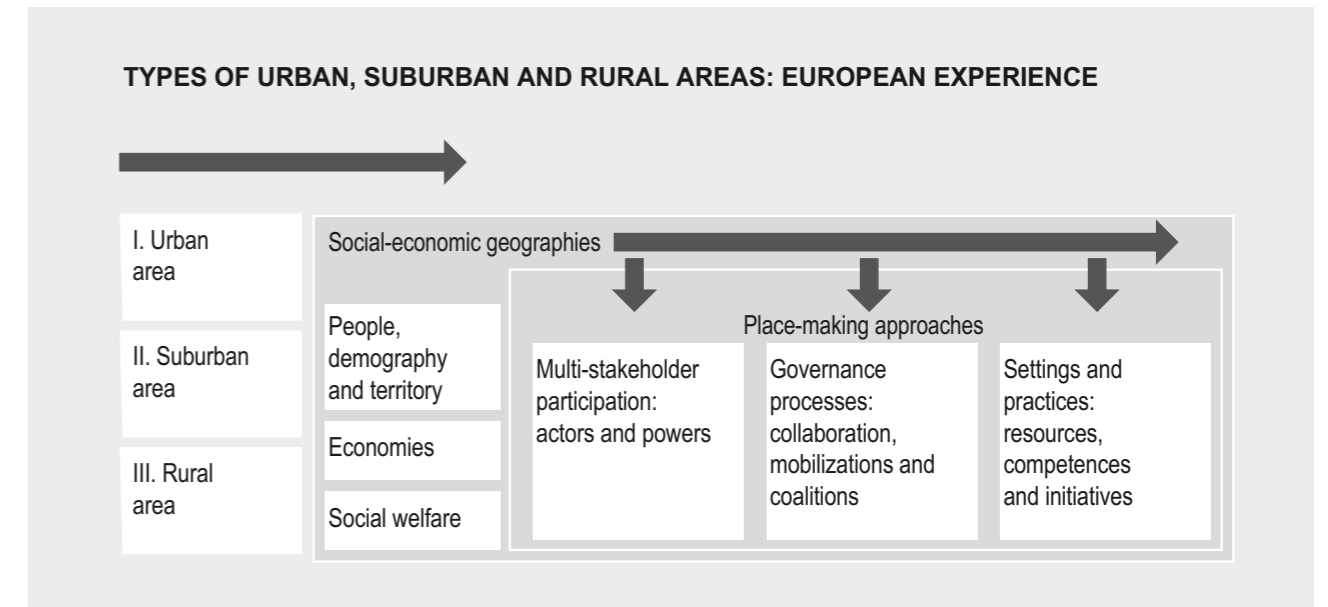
TYPES OF URBAN, SUBURBAN AND RURAL AREAS: EUROPEAN EXPERIENCE

I. Urban area

II. Suburban area

III. Rural area

Social-economic geographies

People, demography and territory

Economies

Social welfare

Place-making approaches

Multi-stakeholder participation: actors and powers

Governance processes: collaboration, mobilizations and coalitions

Settings and practices: resources, competences and initiatives